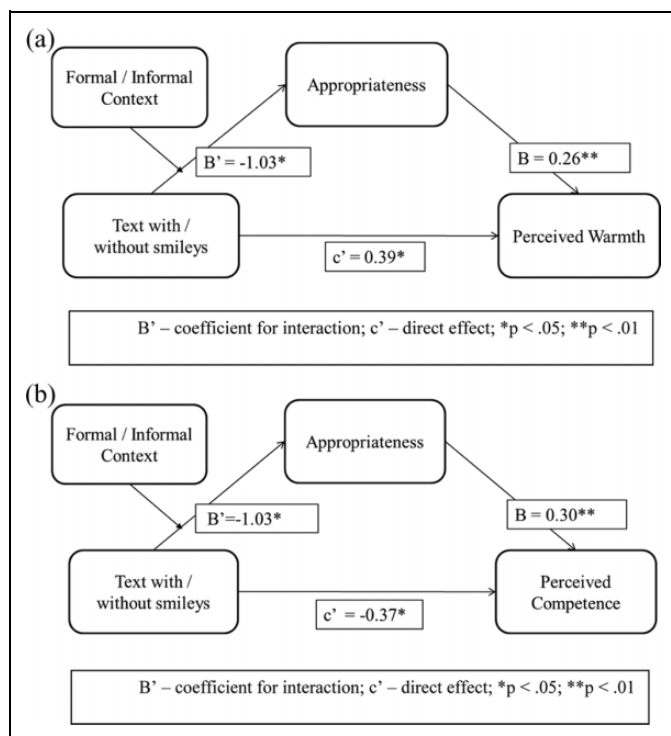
(a)

Formal / Informal Context

Appropriateness

B' = -1.03*

B = 0.26**

Text with / without smileys

c' = 0.39*

Perceived Warmth

B' – coefficient for interaction; c' – direct effect; *p < .05; **p < .01

(b)

Formal / Informal Context

Appropriateness

B'=-1.03*

B = 0.30**

Text with / without smileys

c' = -0.37*

Perceived Competence

B' – coefficient for interaction; c' – direct effect; *p < .05; **p < .01